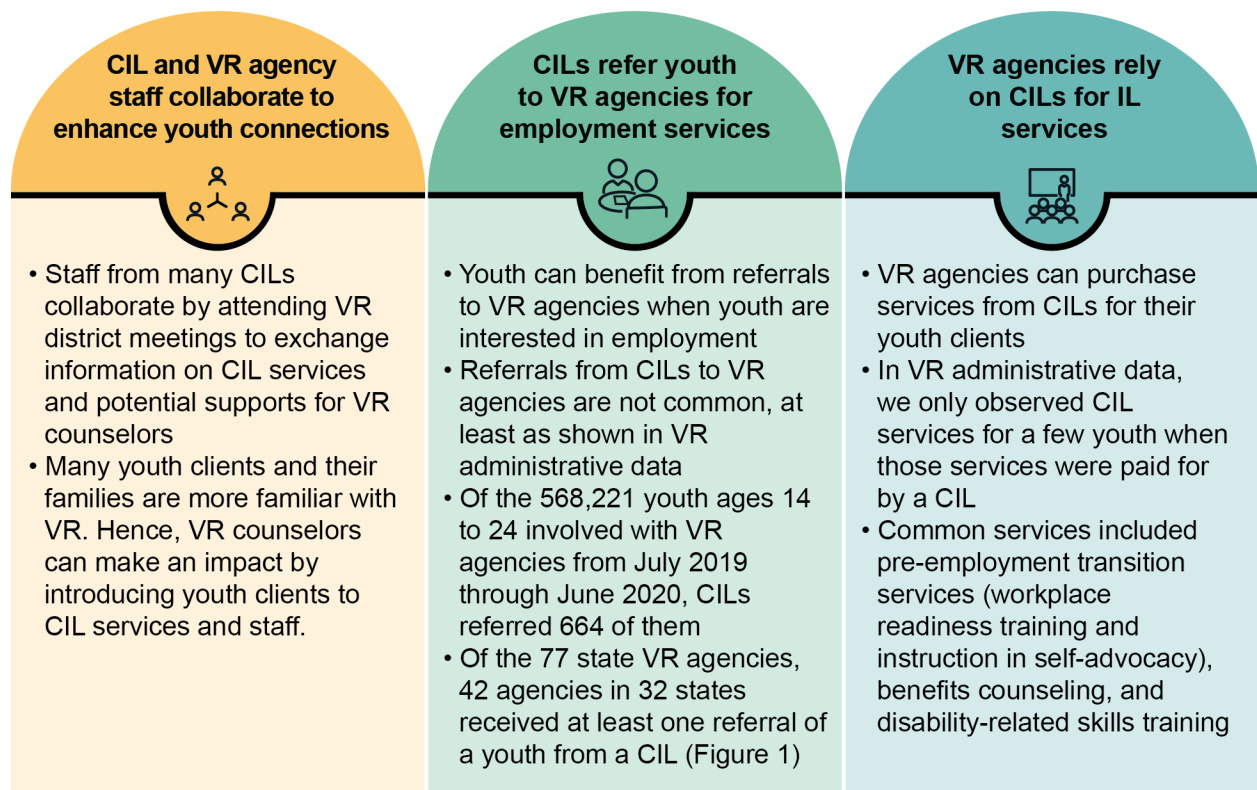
CIL and VR agency staff collaborate to enhance youth connections

• Staff from many CILs collaborate by attending VR district meetings to exchange information on CIL services and potential supports for VR counselors
• Many youth clients and their families are more familiar with VR. Hence, VR counselors can make an impact by introducing youth clients to CIL services and staff.

CILs refer youth to VR agencies for employment services

• Youth can benefit from referrals to VR agencies when youth are interested in employment
• Referrals from CILs to VR agencies are not common, at least as shown in VR administrative data
• Of the 568,221 youth ages 14 to 24 involved with VR agencies from July 2019 through June 2020, CILs referred 664 of them
• Of the 77 state VR agencies, 42 agencies in 32 states received at least one referral of a youth from a CIL (Figure 1)

VR agencies rely on CILs for IL services

• VR agencies can purchase services from CILs for their youth clients
• In VR administrative data, we only observed CIL services for a few youth when those services were paid for by a CIL
• Common services included pre-employment transition services (workplace readiness training and instruction in self-advocacy), benefits counseling, and disability-related skills training